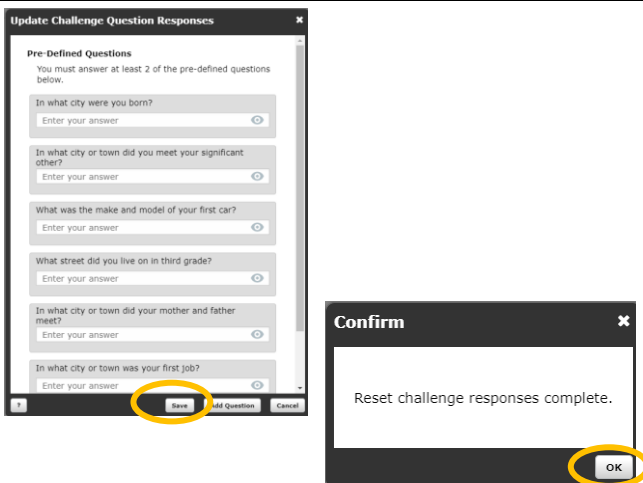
Update Challenge Question Responses ✖

Pre-Defined Questions

You must answer at least 2 of the pre-defined questions below.

In what city were you born?

Enter your answer

In what city or town did you meet your significant other?

Enter your answer

What was the make and model of your first car?

Enter your answer

What street did you live on in third grade?

Enter your answer

In what city or town did your mother and father meet?

Enter your answer

In what city or town was your first job?

Enter your answer

? Save Add Question Cancel

Confirm ✖

Reset challenge responses complete.

OK